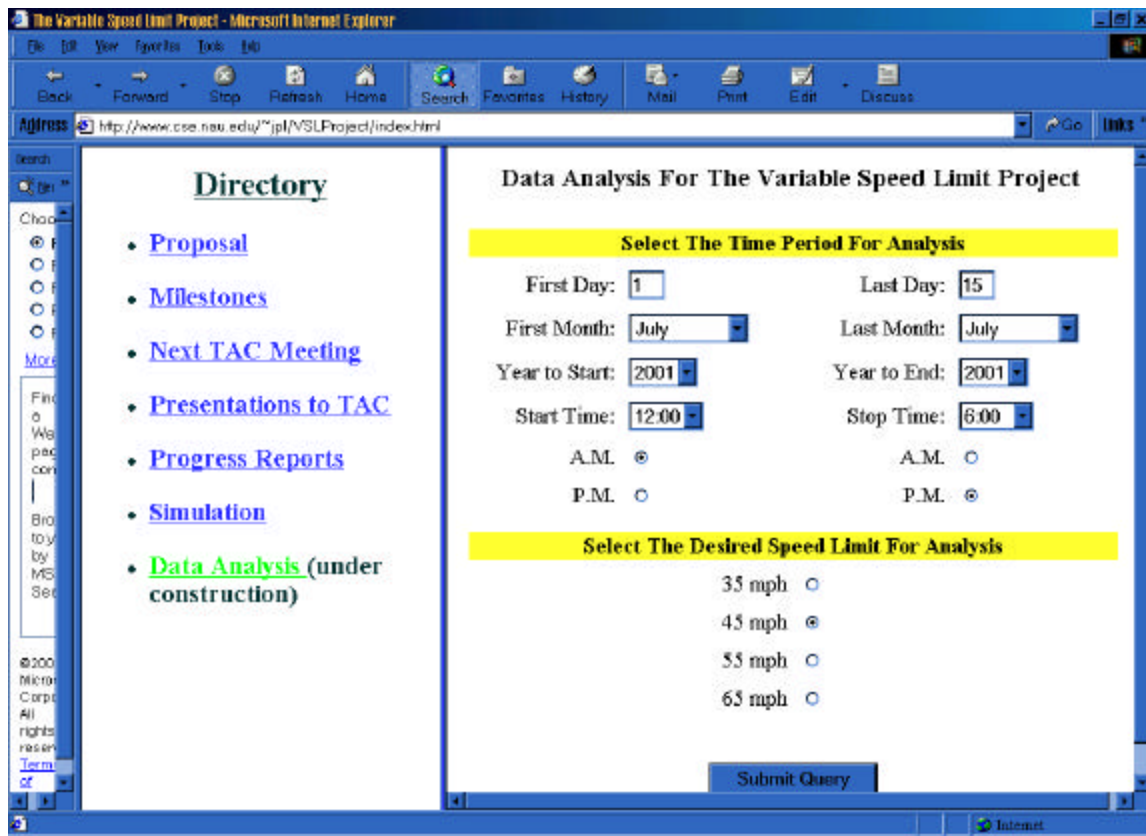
The Variable Speed Limit Project - Microsoft Internet Explorer

File Edit View Favorites Tools Help

Back Forward Stop Refresh Home Search Favorites History Mail Print Edit Discuss

Address http://www.cse.nau.edu/~jpl/VSLProject/index.html Go Links

Search

Choo

More

Fin
a
We
pag
con

Bro
to y
by
MS
Sea

©200
Micro
Corp
All
rights
reser
Term
of

Directory

- Proposal
- Milestones
- Next TAC Meeting
- Presentations to TAC
- Progress Reports
- Simulation
- Data Analysis (under construction)

Data Analysis For The Variable Speed Limit Project

Select The Time Period For Analysis

First Day: 1 Last Day: 15

First Month: July Last Month: July

Year to Start: 2001 Year to End: 2001

Start Time: 12:00 Stop Time: 6:00

A.M. A.M.

P.M. P.M.

Select The Desired Speed Limit For Analysis

35 mph

45 mph

55 mph

65 mph

Submit Query

Internet